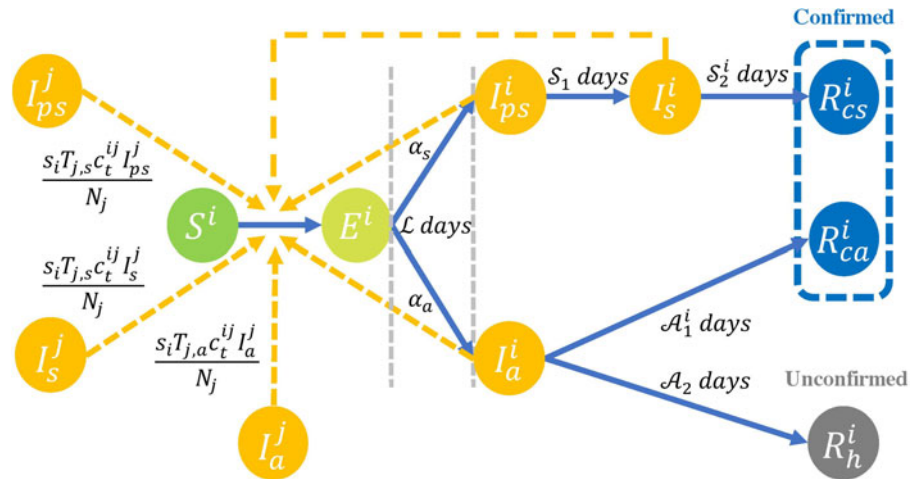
Confirmed

$I_{ps}^{j}$

$I_{ps}^{i}$

$\mathcal{S}_1$ days

$I_s^i$

$\mathcal{S}_2^i$ days

$R_{cs}^{i}$

$\frac{s_i T_{j,s} c_t^{ij} I_{ps}^{j}}{N_j}$

$S^i$

$E^i$

$\alpha_s$

$\mathcal{L}$ days

$R_{ca}^{i}$

$\frac{s_i T_{j,s} c_t^{ij} I_s^j}{N_j}$

$\alpha_a$

$\mathcal{A}_1^i$ days

$I_s^j$

$\frac{s_i T_{j,a} c_t^{ij} I_a^j}{N_j}$

$I_a^i$

$\mathcal{A}_2$ days

Unconfirmed

$I_a^j$

$R_h^i$